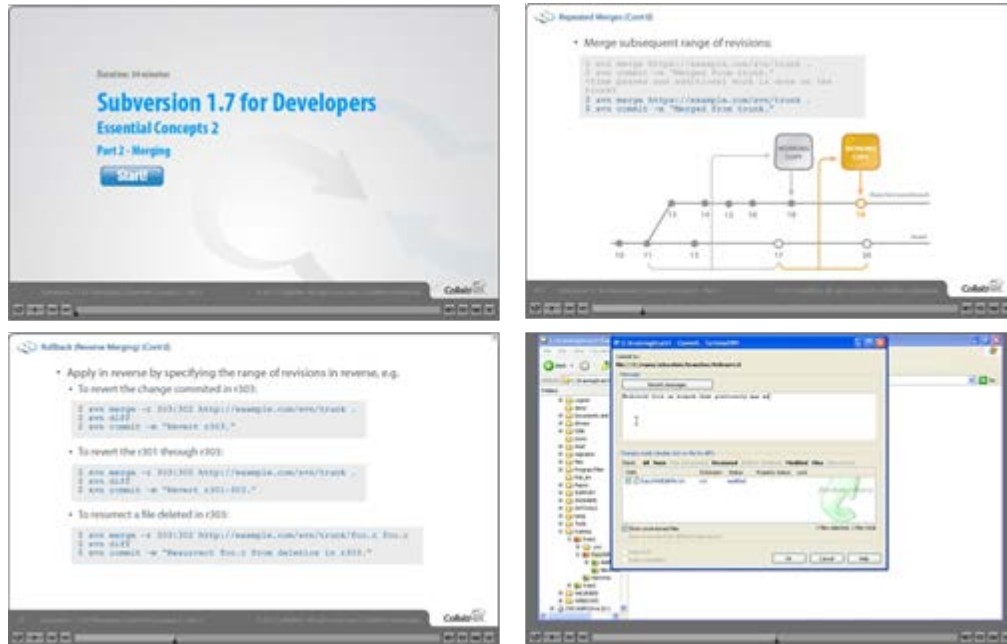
Duration: 34 minutes

Subversion 1.7 for Developers

Essential Concepts 2

Part 2 - Merging

Start!

CollabNet

Repeated Merges (Cont'd)

• Merge subsequent range of revisions:

$ svn merge https://example.com/svn/trunk .
$ svn commit -m "Merged from trunk."
*time passes and additional work is done on the trunk*
$ svn merge https://example.com/svn/trunk .
$ svn commit -m "Merged from trunk."

WORKING COPY

WORKING COPY

13 14 15 16 19

10 11 15 17 20

CollabNet

Rollback (Reverse Merging) (Cont'd)

• Apply in reverse by specifying the range of revisions in reverse, e.g.

• To revert the change commited in r303:

$ svn merge -r 303:302 http://example.com/svn/trunk .
$ svn diff
$ svn commit -m "Revert r303."

• To revert the r301 through r303:

$ svn merge -r 303:300 http://example.com/svn/trunk .
$ svn diff
$ svn commit -m "Revert r301-303."

• To resurrect a file deleted in r303:

$ svn merge -r 303:302 http://example.com/svn/trunk/foo.c foo.c
$ svn diff
$ svn commit -m "Resurrect foo.c from deletion in r303."

CollabNet

Recent messages

OK Cancel Help